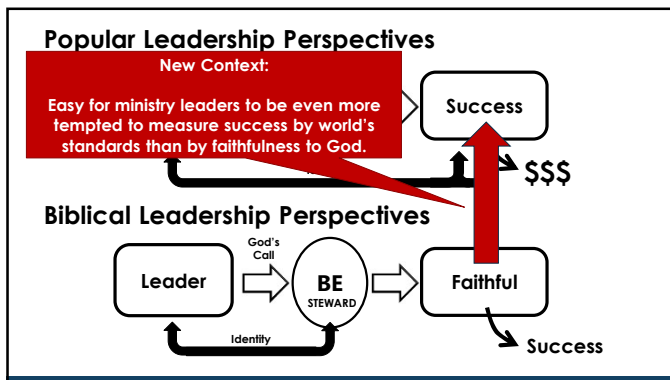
Popular Leadership Perspectives

New Context:

Easy for ministry leaders to be even more tempted to measure success by world's standards than by faithfulness to God.

Success

$$$

Biblical Leadership Perspectives

Leader

God's Call

BE
STEWARD

Faithful

Identity

Success